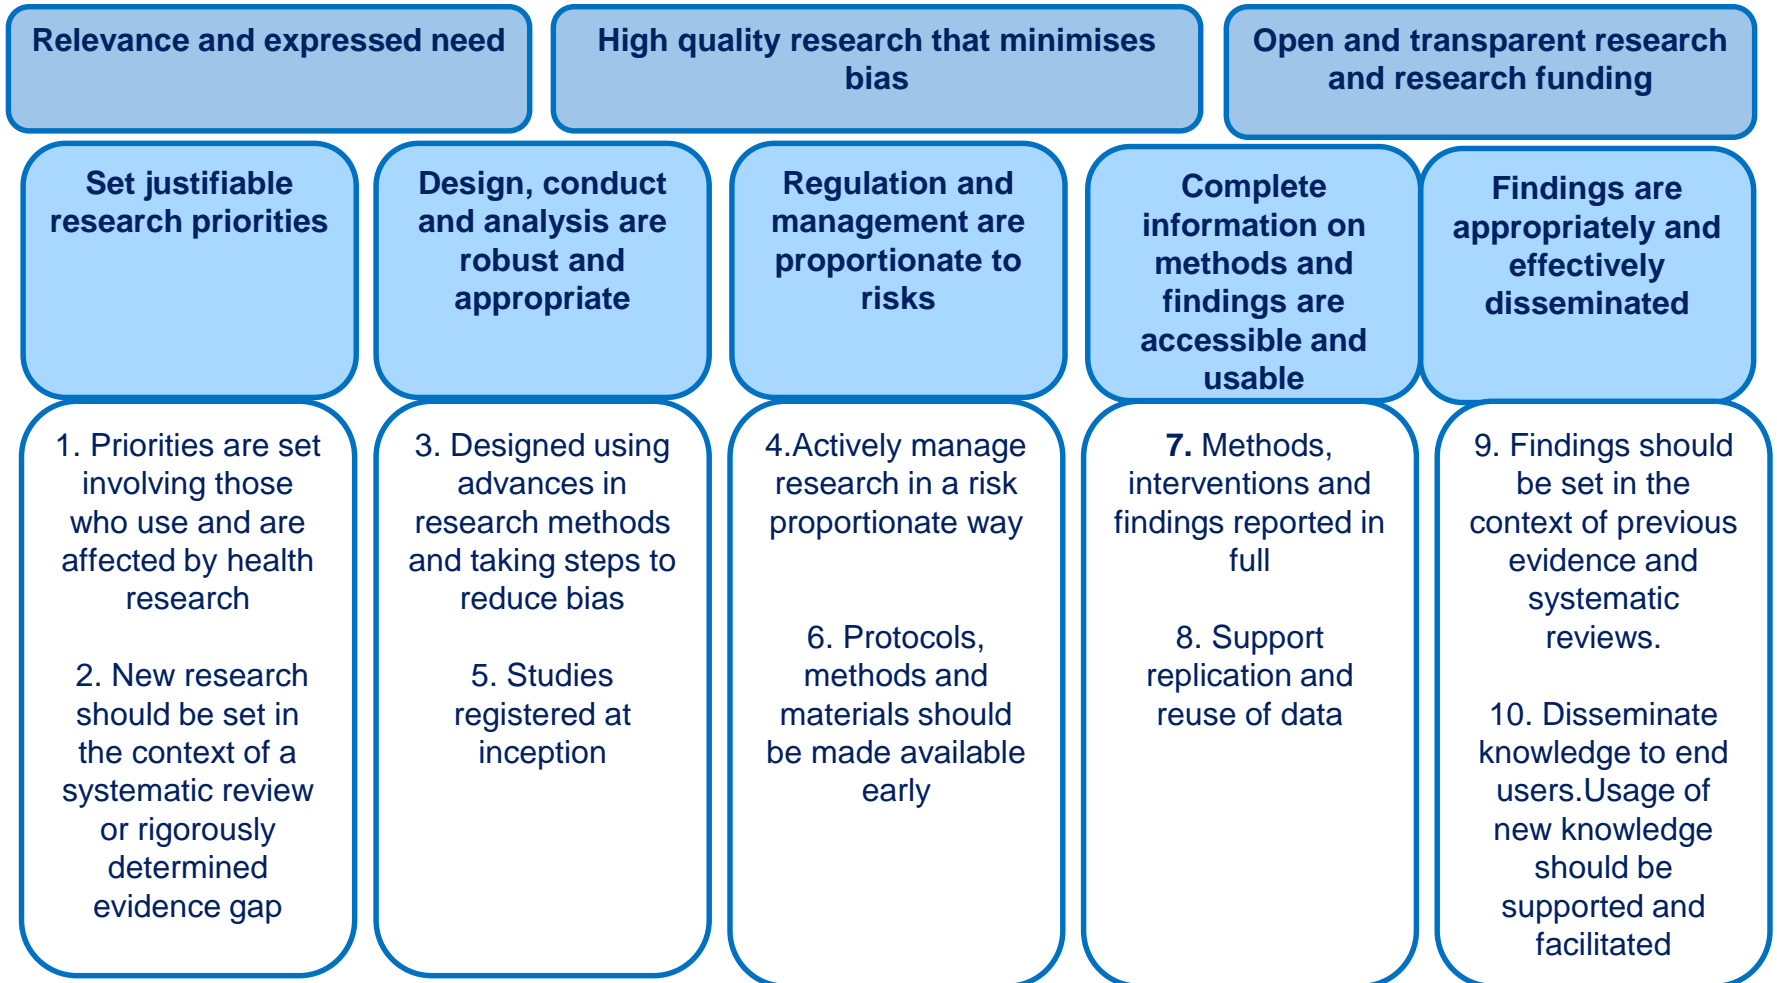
Relevance and expressed need

High quality research that minimises bias

Open and transparent research and research funding

Set justifiable research priorities

Design, conduct and analysis are robust and appropriate

Regulation and management are proportionate to risks

Complete information on methods and findings are accessible and usable

Findings are appropriately and effectively disseminated

1. Priorities are set involving those who use and are affected by health research

2. New research should be set in the context of a systematic review or rigorously determined evidence gap

3. Designed using advances in research methods and taking steps to reduce bias

5. Studies registered at inception

4.Actively manage research in a risk proportionate way

6. Protocols, methods and materials should be made available early

7. Methods, interventions and findings reported in full

8. Support replication and reuse of data

9. Findings should be set in the context of previous evidence and systematic reviews.

10. Disseminate knowledge to end users.Usage of new knowledge should be supported and facilitated